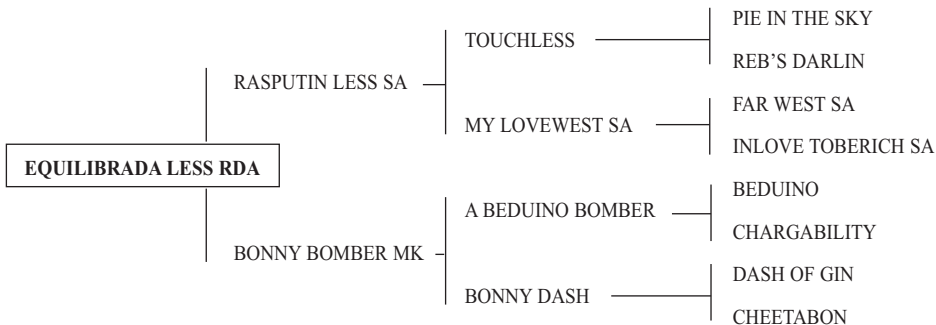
EQUILIBRADA LESS RDA

RASPUTIN LESS SA

TOUCHLESS

PIE IN THE SKY

REB'S DARLIN

MY LOVEWEST SA

FAR WEST SA

INLOVE TOBERICH SA

BONNY BOMBER MK

A BEDUINO BOMBER

BEDUINO

CHARGABILITY

BONNY DASH

DASH OF GIN

CHEETABON